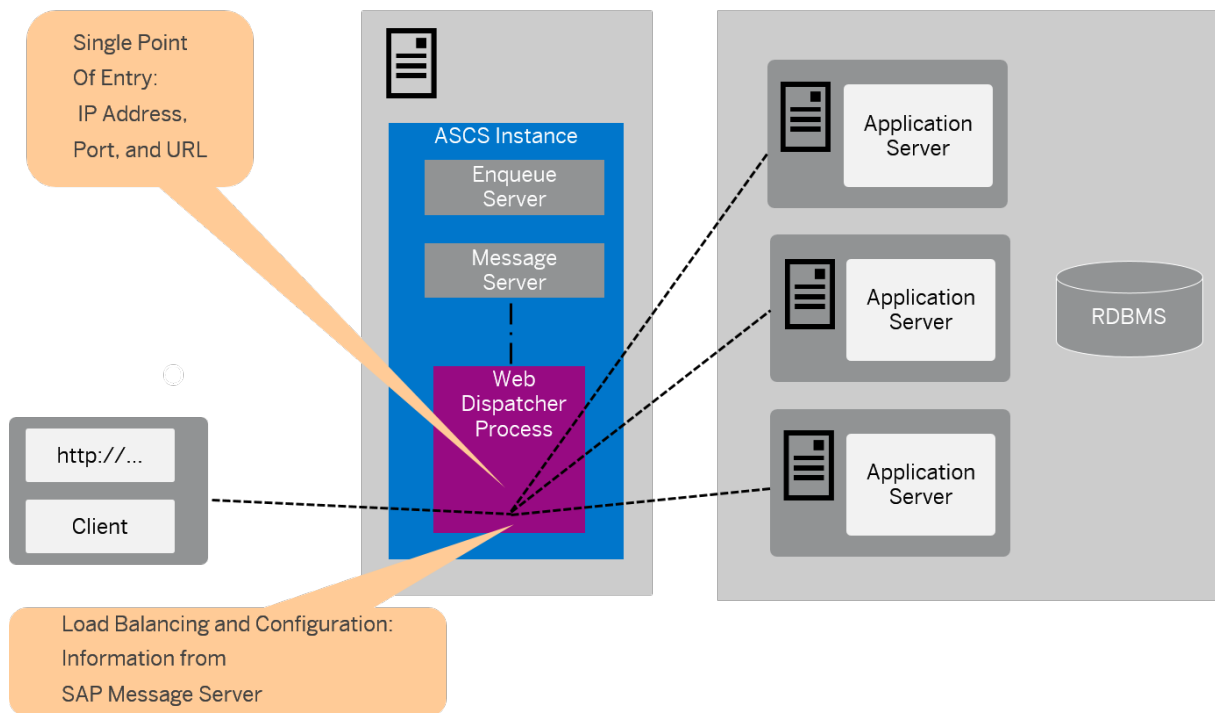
Single Point Of Entry: IP Address, Port, and URL

ASCS Instance

Enqueue Server

Message Server

Web Dispatcher Process

http://...

Client

Application Server

Application Server

Application Server

RDBMS

Load Balancing and Configuration: Information from SAP Message Server